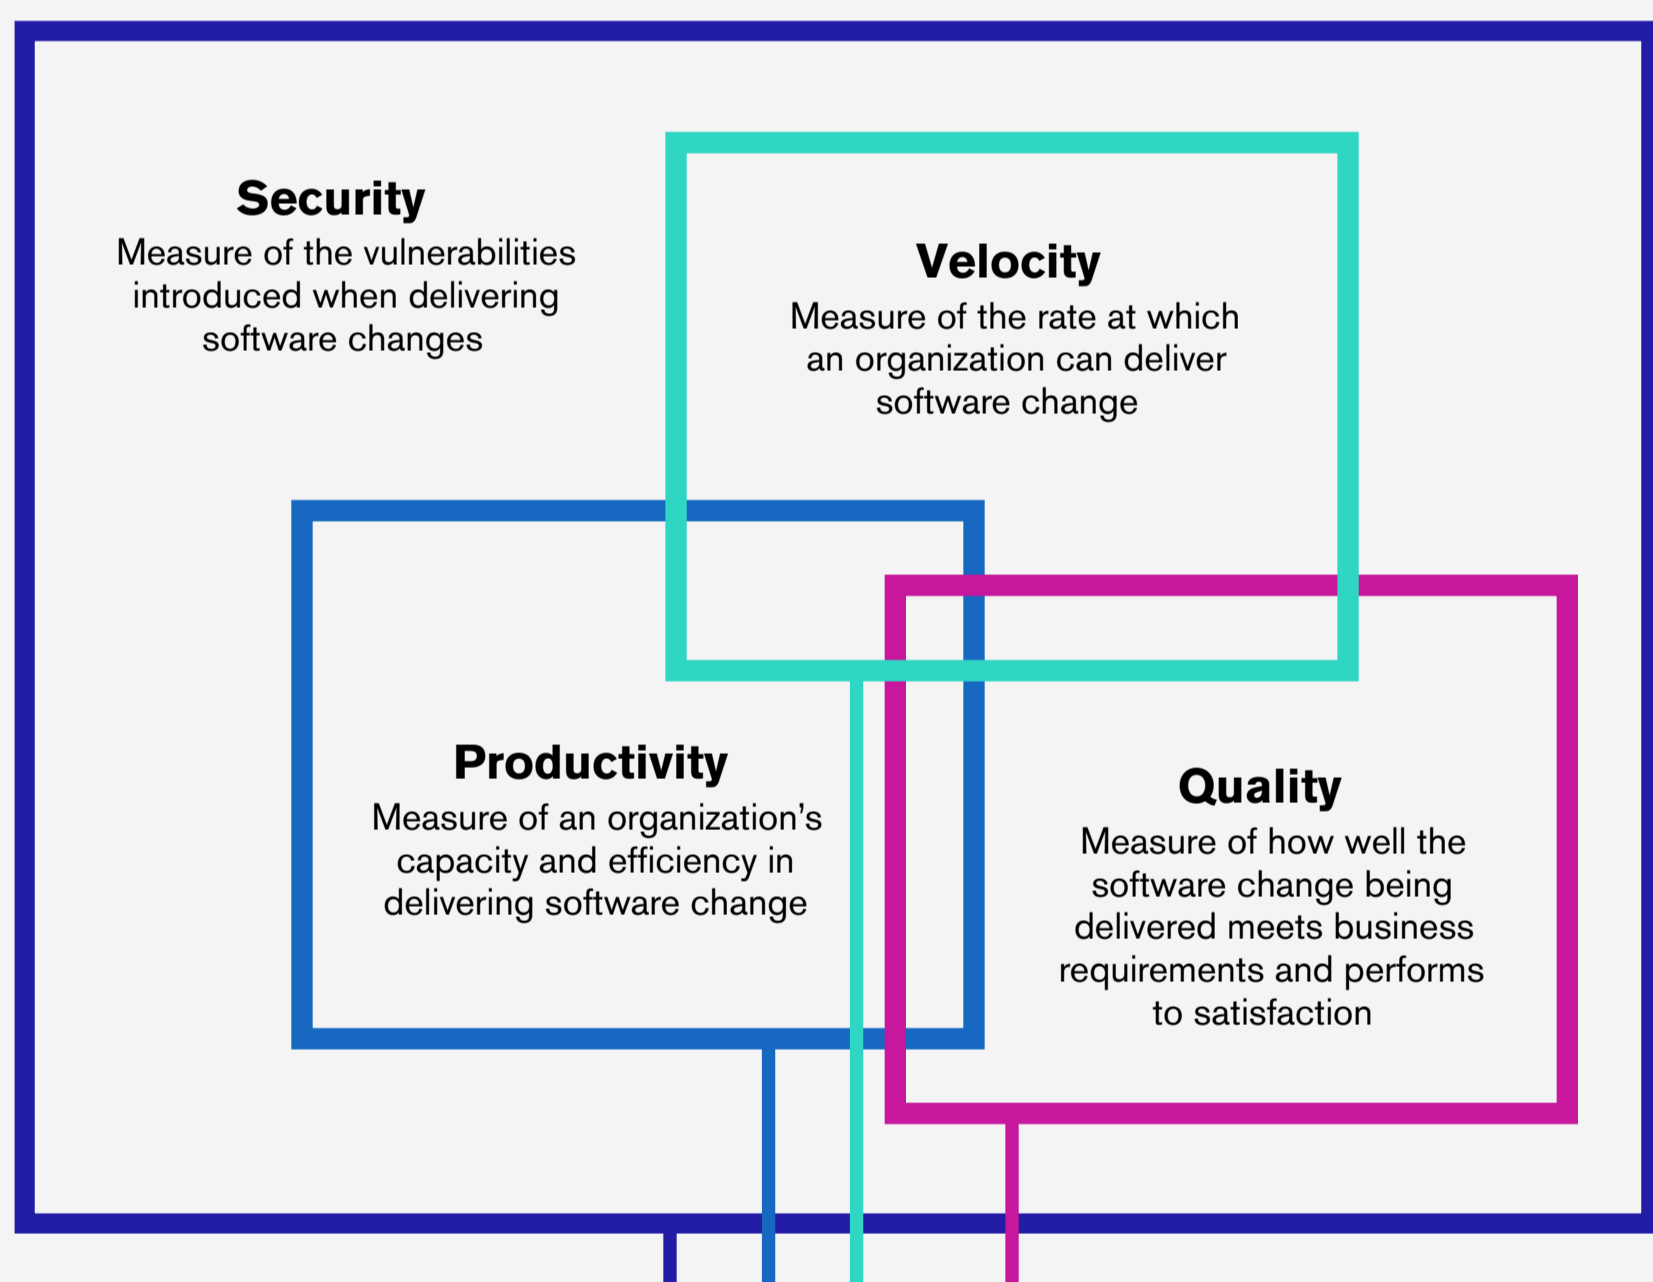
Security
Measure of the vulnerabilities introduced when delivering software changes

Velocity
Measure of the rate at which an organization can deliver software change

Productivity
Measure of an organization's capacity and efficiency in delivering software change

Quality
Measure of how well the software change being delivered meets business requirements and performs to satisfaction